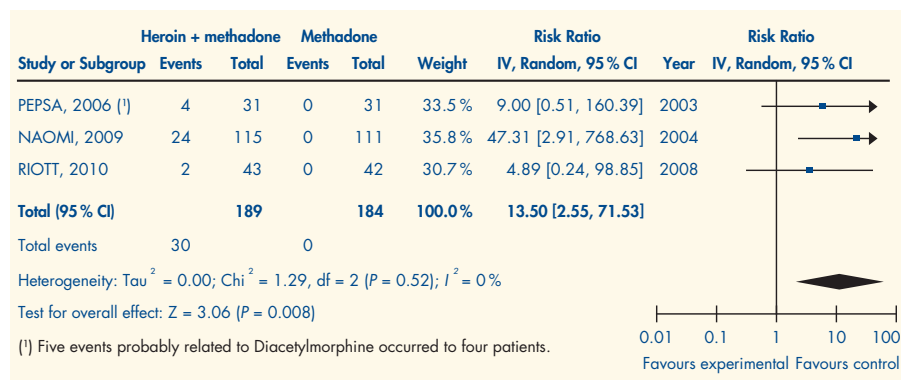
| Study or Subgroup | Heroin + methadone Events | Heroin + methadone Total | Methadone Events | Methadone Total | Weight | Risk Ratio IV, Random, 95 % CI | Year | Risk Ratio IV, Random, 95 % CI |
|---|---|---|---|---|---|---|---|---|
| PEPSA, 2006 (¹) | 4 | 31 | 0 | 31 | 33.5 % | 9.00 [0.51, 160.39] | 2003 | |
| NAOMI, 2009 | 24 | 115 | 0 | 111 | 35.8 % | 47.31 [2.91, 768.63] | 2004 | |
| RIOTT, 2010 | 2 | 43 | 0 | 42 | 30.7 % | 4.89 [0.24, 98.85] | 2008 | |
| Total (95 % CI) | | 189 | | 184 | 100.0 % | 13.50 [2.55, 71.53] | | |
| Total events | 30 | | 0 | | | | | |

Heterogeneity: Tau$^2$ = 0.00; Chi$^2$ = 1.29, df = 2 ($P$ = 0.52); $I^2$ = 0 %

Test for overall effect: Z = 3.06 ($P$ = 0.008)

(¹) Five events probably related to Diacetylmorphine occurred to four patients.

0.01 0.1 1 10 100

Favours experimental Favours control